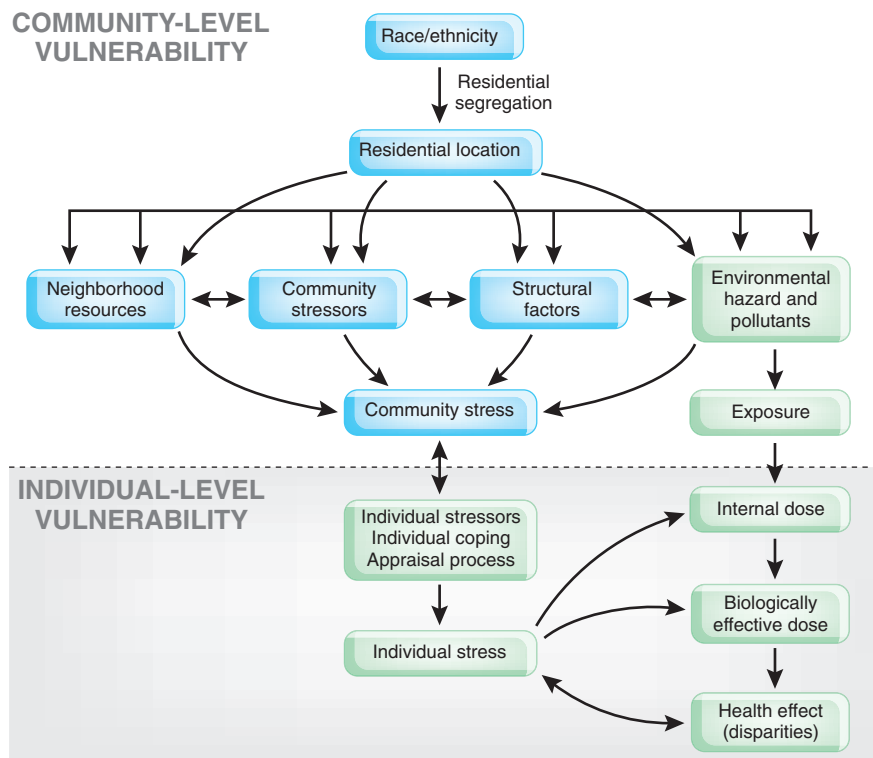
COMMUNITY-LEVEL VULNERABILITY

Race/ethnicity

Residential segregation

Residential location

Neighborhood resources

Community stressors

Structural factors

Environmental hazard and pollutants

Community stress

Exposure

INDIVIDUAL-LEVEL VULNERABILITY

Individual stressors
Individual coping
Appraisal process

Internal dose

Individual stress

Biologically effective dose

Health effect (disparities)